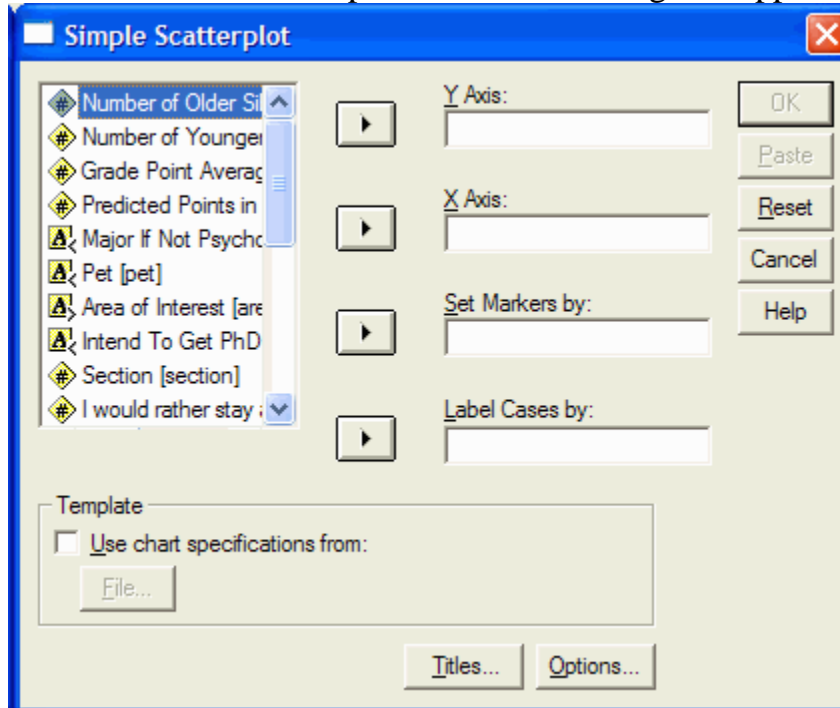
Simple Scatterplot

Number of Older Si
Number of Younger
Grade Point Averag
Predicted Points in
Major If Not Psycho
Pet [pet]
Area of Interest [are
Intend To Get PhD
Section [section]
I would rather stay

Y Axis:

X Axis:

Set Markers by:

Label Cases by:

OK
Paste
Reset
Cancel
Help

Template
Use chart specifications from:
File...

Titles...
Options...